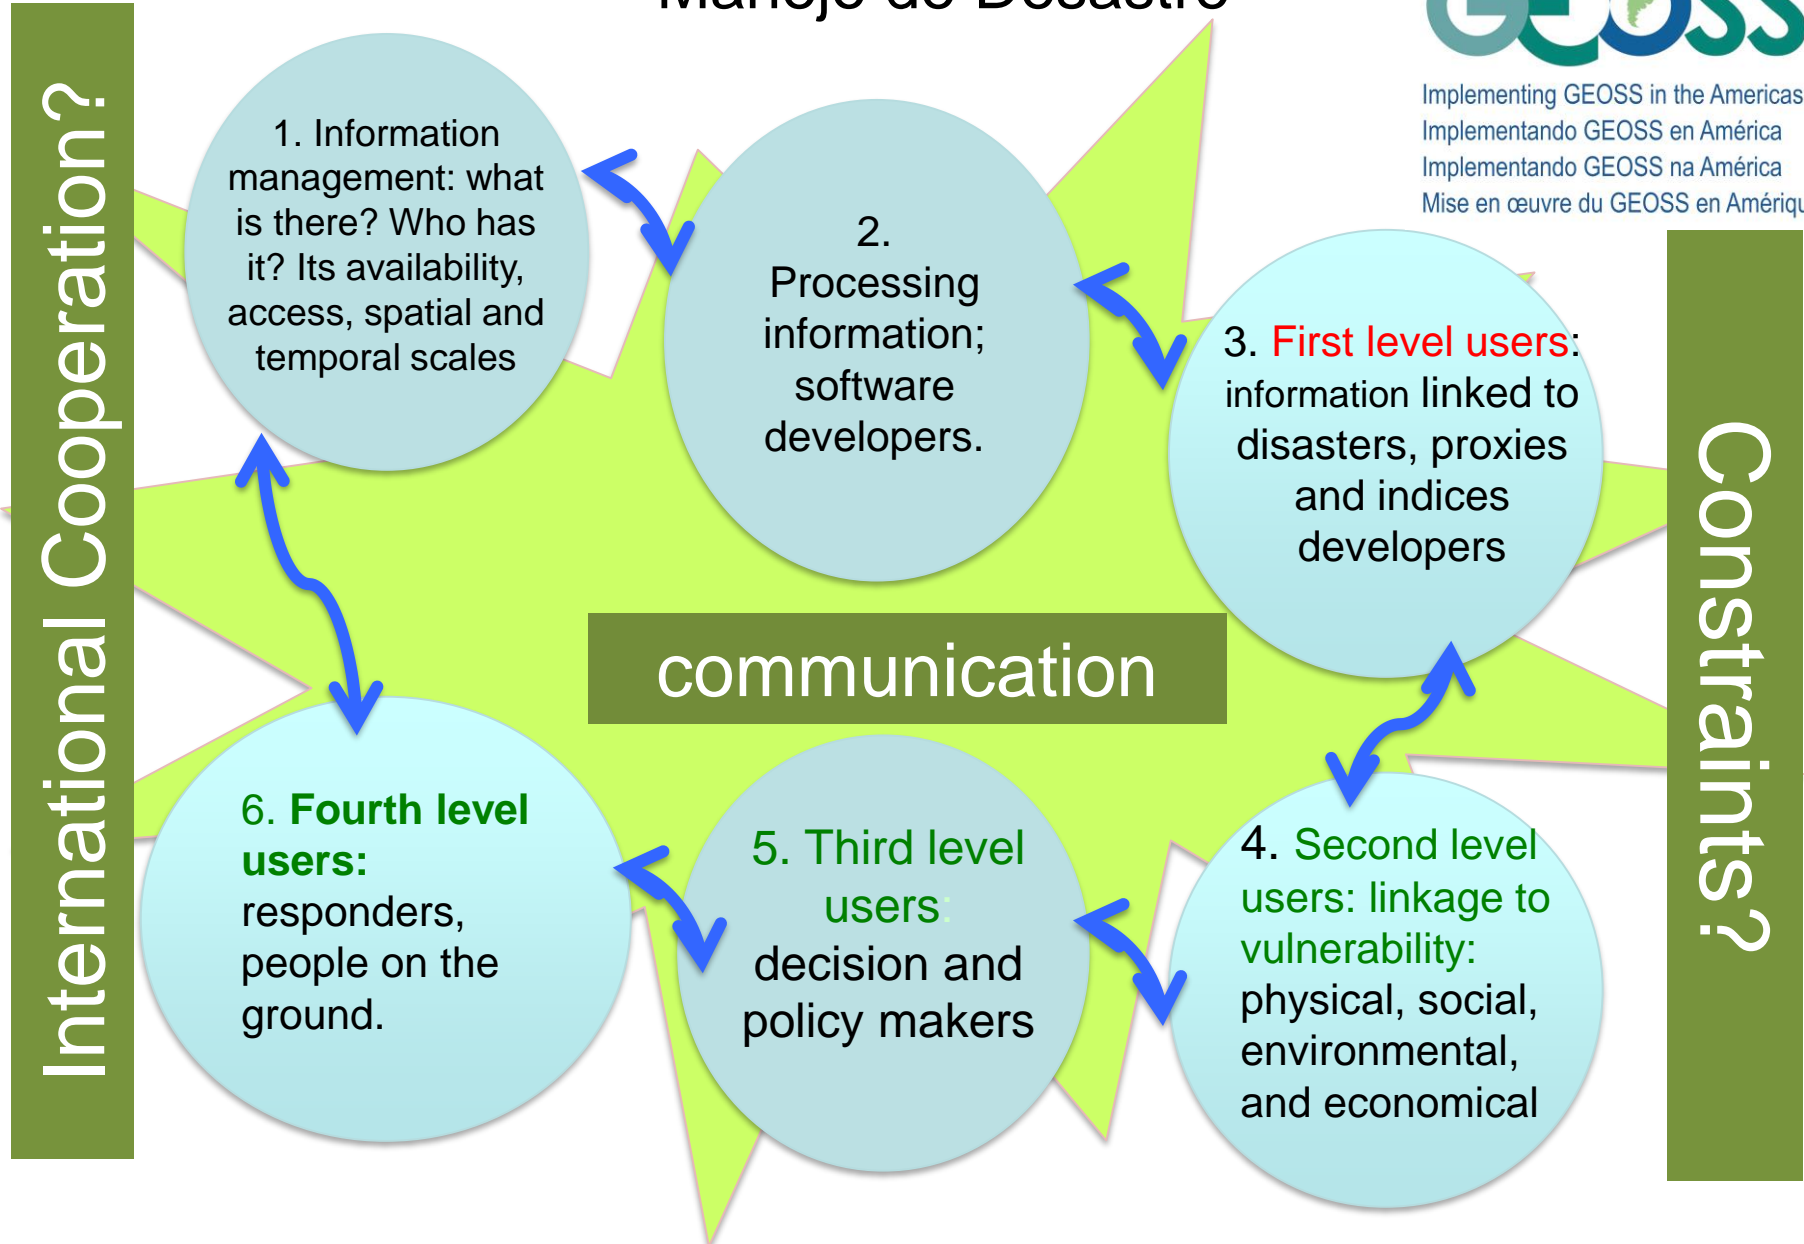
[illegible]

GEOSS

Implementing GEOSS in the Americas
Implementando GEOSS en América
Implementando GEOSS na América
Mise en œuvre du GEOSS en Amériqu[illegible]

International Cooperation?

1. Information management: what is there? Who has it? Its availability, access, spatial and temporal scales

2. Processing information; software developers.

3. First level users: information linked to disasters, proxies and indices developers

communication

Constraints?

6. Fourth level users: responders, people on the ground.

5. Third level users: decision and policy makers

4. Second level users: linkage to vulnerability: physical, social, environmental, and economical